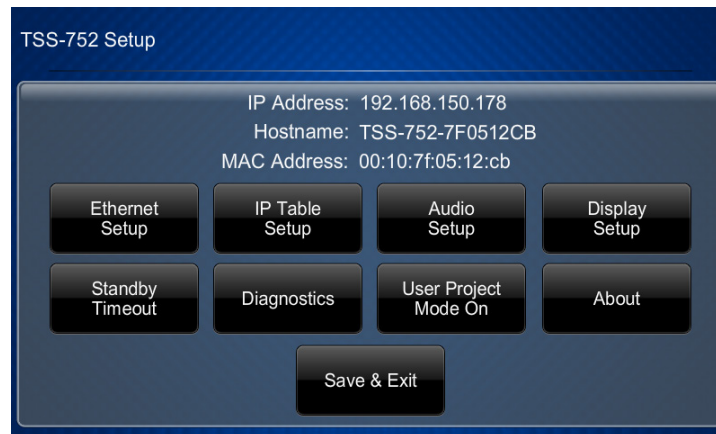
TSS-752 Setup

IP Address: 192.168.150.178
Hostname: TSS-752-7F0512CB
MAC Address: 00:10:7f:05:12:cb

Ethernet Setup

IP Table Setup

Audio Setup

Display Setup

Standby Timeout

Diagnostics

User Project Mode On

About

Save & Exit